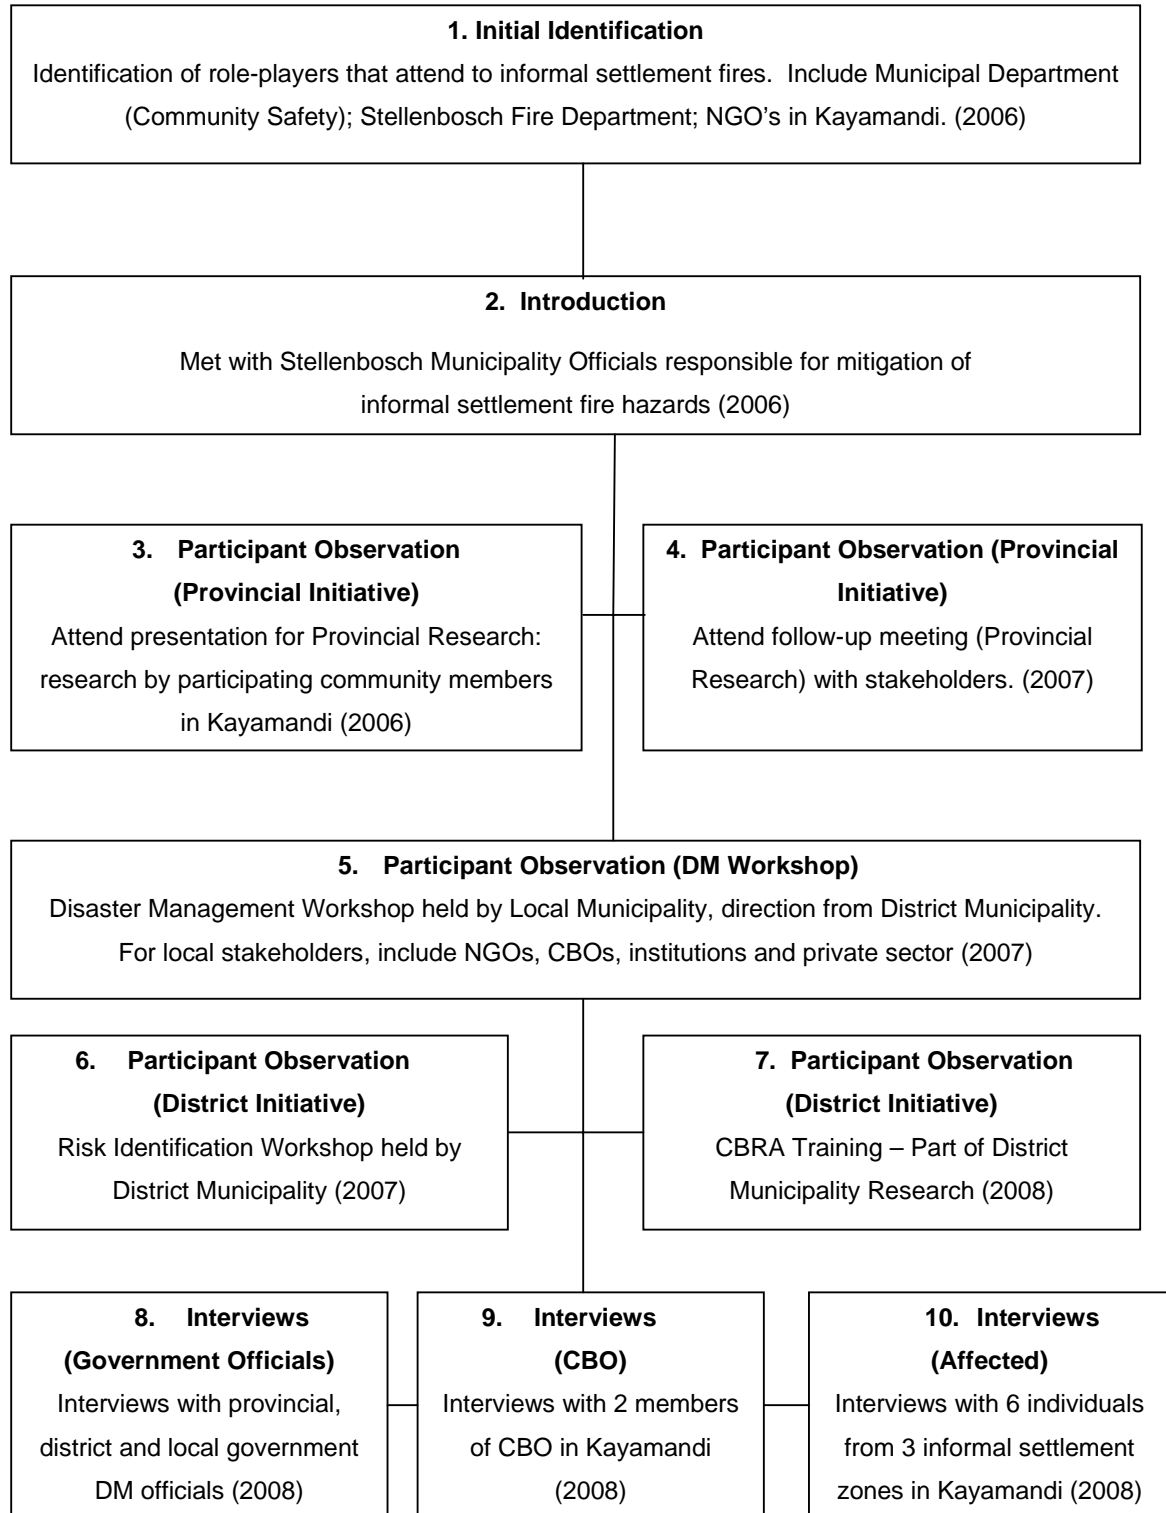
**1. Initial Identification**

Identification of role-players that attend to informal settlement fires. Include Municipal Department (Community Safety); Stellenbosch Fire Department; NGO's in Kayamandi. (2006)

**2. Introduction**

Met with Stellenbosch Municipality Officials responsible for mitigation of informal settlement fire hazards (2006)

**3. Participant Observation (Provincial Initiative)**

Attend presentation for Provincial Research: research by participating community members in Kayamandi (2006)

**4. Participant Observation (Provincial Initiative)**

Attend follow-up meeting (Provincial Research) with stakeholders. (2007)

**5. Participant Observation (DM Workshop)**

Disaster Management Workshop held by Local Municipality, direction from District Municipality. For local stakeholders, include NGOs, CBOs, institutions and private sector (2007)

**6. Participant Observation (District Initiative)**

Risk Identification Workshop held by District Municipality (2007)

**7. Participant Observation (District Initiative)**

CBRA Training – Part of District Municipality Research (2008)

**8. Interviews (Government Officials)**

Interviews with provincial, district and local government DM officials (2008)

**9. Interviews (CBO)**

Interviews with 2 members of CBO in Kayamandi (2008)

**10. Interviews (Affected)**

Interviews with 6 individuals from 3 informal settlement zones in Kayamandi (2008)